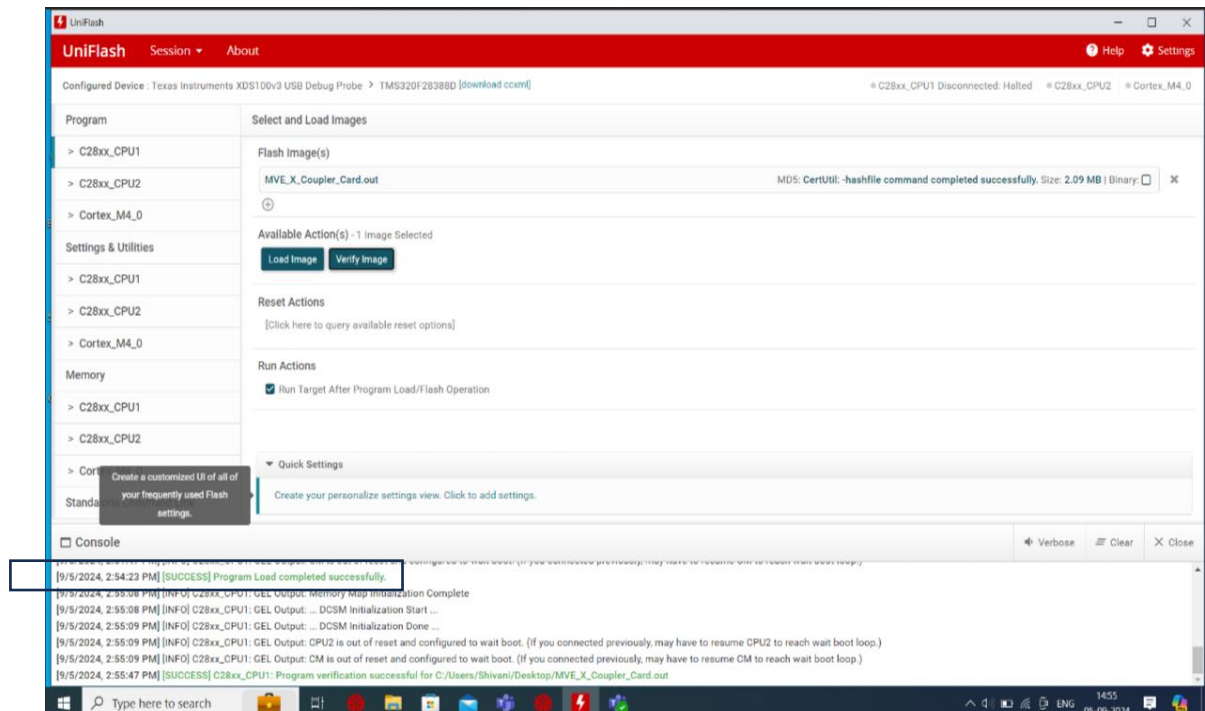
UniFlash

UniFlash Session About

Help Settings

Configured Device : Texas Instruments XDS100v3 USB Debug Probe > TMS320F28388D [download ccxml]

C28xx_CPU1 Disconnected: Halted C28xx_CPU2 Cortex_M4_0

Program

> C28xx_CPU1

> C28xx_CPU2

> Cortex_M4_0

Settings & Utilities

> C28xx_CPU1

> C28xx_CPU2

> Cortex_M4_0

Memory

> C28xx_CPU1

> C28xx_CPU2

> Cort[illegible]

Standa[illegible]

Create a customized UI of all of your frequently used Flash settings.

Select and Load Images

Flash Image(s)

MVE_X_Coupler_Card.out

MD5: CertUtil: -hashfile command completed successfully. Size: 2.09 MB | Binary:

Available Action(s) - 1 Image Selected

Load Image Verify Image

Reset Actions

[Click here to query available reset options]

Run Actions

Run Target After Program Load/Flash Operation

Quick Settings

Create your personalize settings view. Click to add settings.

Console

Verbose Clear Close

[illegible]

[9/5/2024, 2:54:23 PM] [SUCCESS] Program Load completed successfully.

[9/5/2024, 2:55:08 PM] [INFO] C28xx_CPU1: GEL Output: Memory Map Initialization Complete

[9/5/2024, 2:55:08 PM] [INFO] C28xx_CPU1: GEL Output: ... DCSM Initialization Start ...

[9/5/2024, 2:55:09 PM] [INFO] C28xx_CPU1: GEL Output: ... DCSM Initialization Done ...

[9/5/2024, 2:55:09 PM] [INFO] C28xx_CPU1: GEL Output: CPU2 is out of reset and configured to wait boot. (If you connected previously, may have to resume CPU2 to reach wait boot loop.)

[9/5/2024, 2:55:09 PM] [INFO] C28xx_CPU1: GEL Output: CM is out of reset and configured to wait boot. (If you connected previously, may have to resume CM to reach wait boot loop.)

[9/5/2024, 2:55:47 PM] [SUCCESS] C28xx_CPU1: Program verification successful for C:/Users/Shivani/Desktop/MVE_X_Coupler_Card.out

Type here to search

ENG 14:55 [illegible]